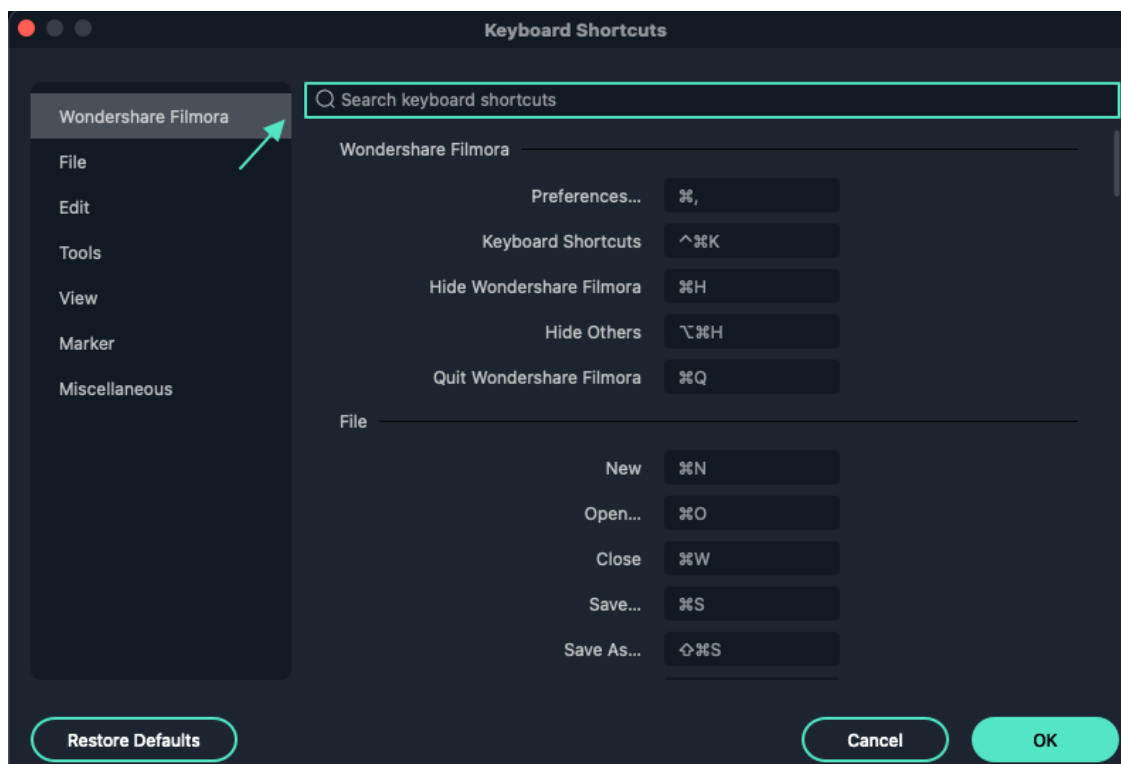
Keyboard Shortcuts

Wondershare Filmora
File
Edit
Tools
View
Marker
Miscellaneous

Search keyboard shortcuts

Wondershare Filmora

| | |
|---|---|
| Preferences... | ⌘, |
| Keyboard Shortcuts | ^⌘K |
| Hide Wondershare Filmora | ⌘H |
| Hide Others | ⌥⌘H |
| Quit Wondershare Filmora | ⌘Q |

File

| | |
|---|---|
| New | ⌘N |
| Open... | ⌘O |
| Close | ⌘W |
| Save... | ⌘S |
| Save As... | ⇧⌘S |

Restore Defaults
Cancel
OK